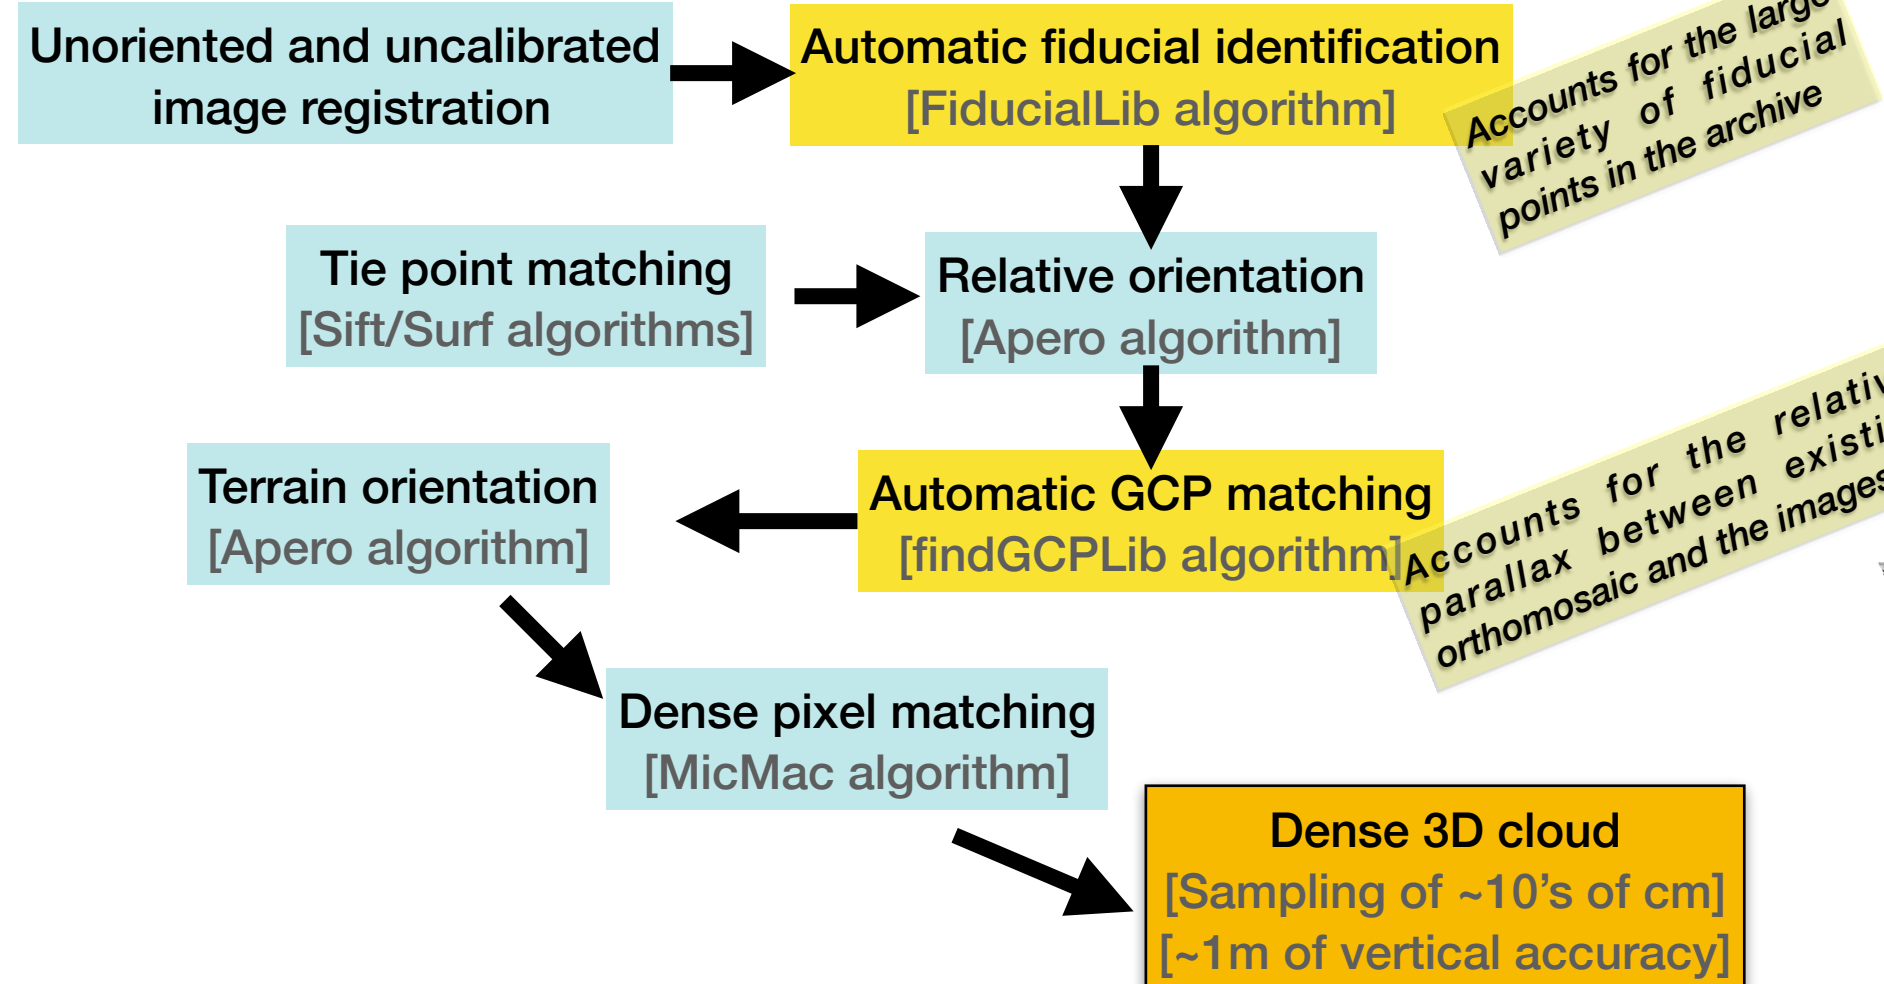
Unoriented and uncalibrated image registration

Automatic fiducial identification
[FiducialLib algorithm]

Accounts for the larg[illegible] variety of fiducial points in the archive

Tie point matching
[Sift/Surf algorithms]

Relative orientation
[Apero algorithm]

Terrain orientation
[Apero algorithm]

Automatic GCP matching
[findGCPLib algorithm]

Accounts for the relati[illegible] parallax between existi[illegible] orthomosaic and the images

Dense pixel matching
[MicMac algorithm]

Dense 3D cloud
[Sampling of ~10's of cm]
[~1m of vertical accuracy]